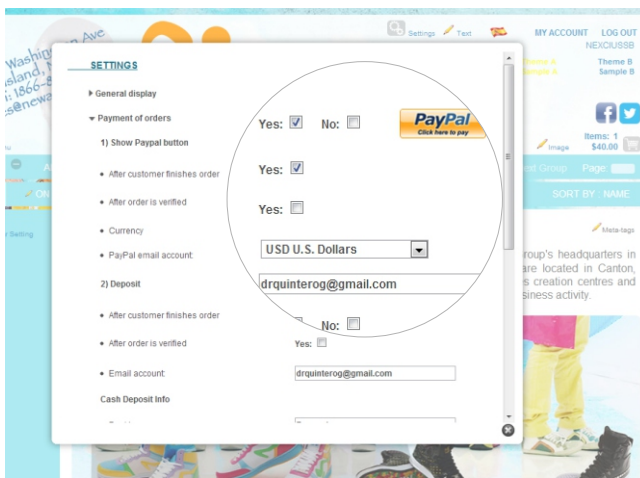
Washington Ave
Island, N
l: 1866-
s@newa

Settings Text MY ACCOUNT LOG OUT
NEXCIUSSB
Theme A Theme B
Sample A Sample B

SETTINGS

General display

Payment of orders

1) Show Paypal button Yes: No:

PayPal
Click here to pay

After customer finishes order Yes:

After order is verified Yes:

Currency USD U.S. Dollars

PayPal email account: drquinterog@gmail.com

2) Deposit

After customer finishes order No:

After order is verified Yes:

Email account: drquinterog@gmail.com

Cash Deposit Info

Image Items: 1
$40.00

Group Page:
SORT BY NAME

Meta-tags
roup's headquarters in
are located in Canton,
s creation centres and
siness activity.

Setting